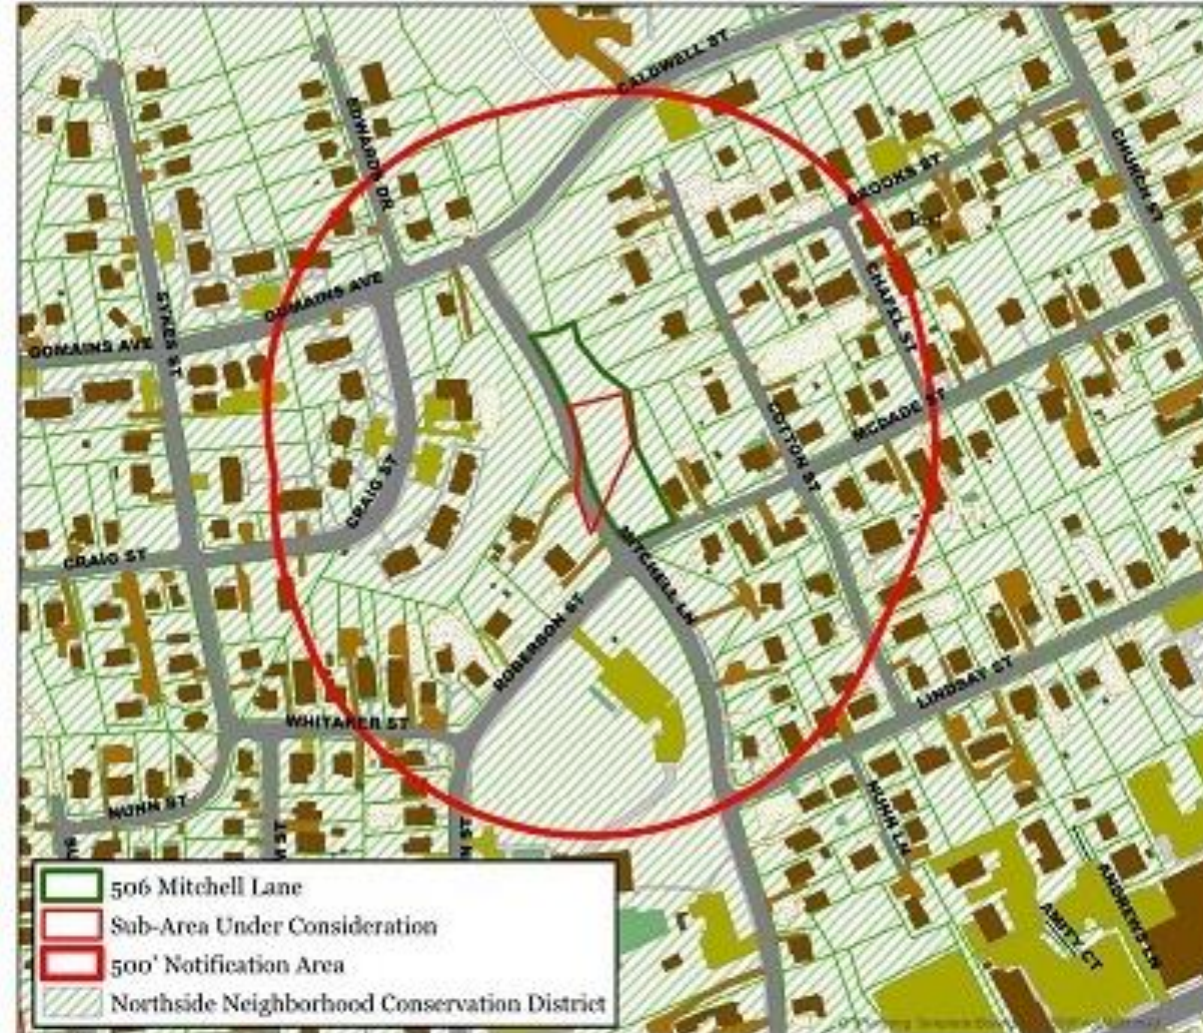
CALDWELL ST
CHURCH ST
EDWARDS DR
BROOKS ST
DOMAINS AVE
DOMAINS AVE
SYKES ST
CHAPEL ST
MCDADE ST
COTTON ST
CRAIG ST
CRAIG ST
MITCHELL LN
ROBERSON ST
LINDSAY ST
WHITAKER ST
NUNN ST
NUNN LN
AMITY CT
ANDREWS LN

506 Mitchell Lane
Sub-Area Under Consideration
500' Notification Area
Northside Neighborhood Conservation District